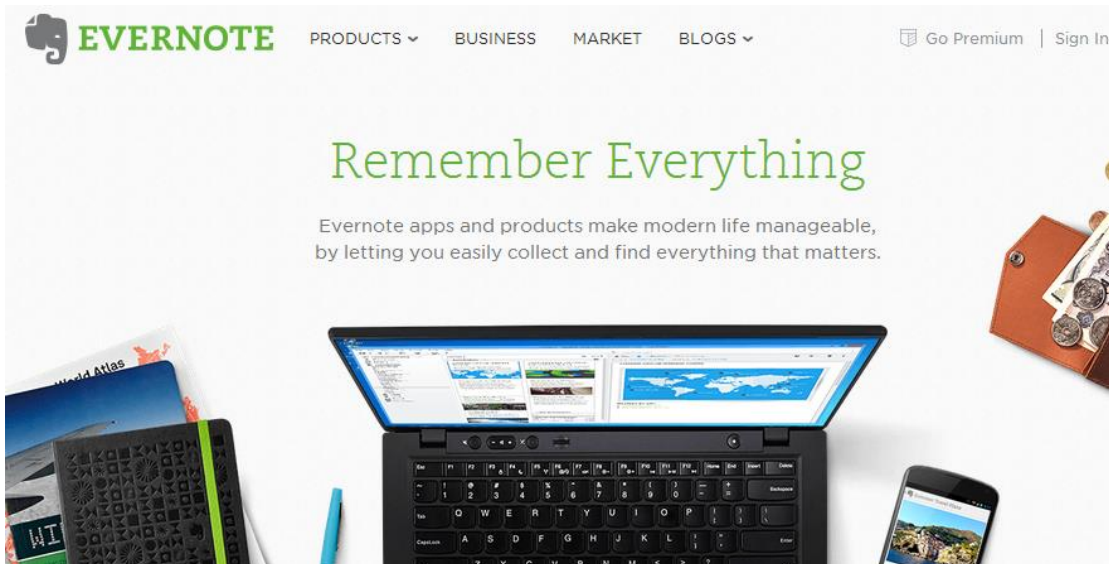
EVERNOTE PRODUCTS BUSINESS MARKET BLOGS Go Premium | Sign In

Remember Everything

Evernote apps and products make modern life manageable, by letting you easily collect and find everything that matters.

World Atlas